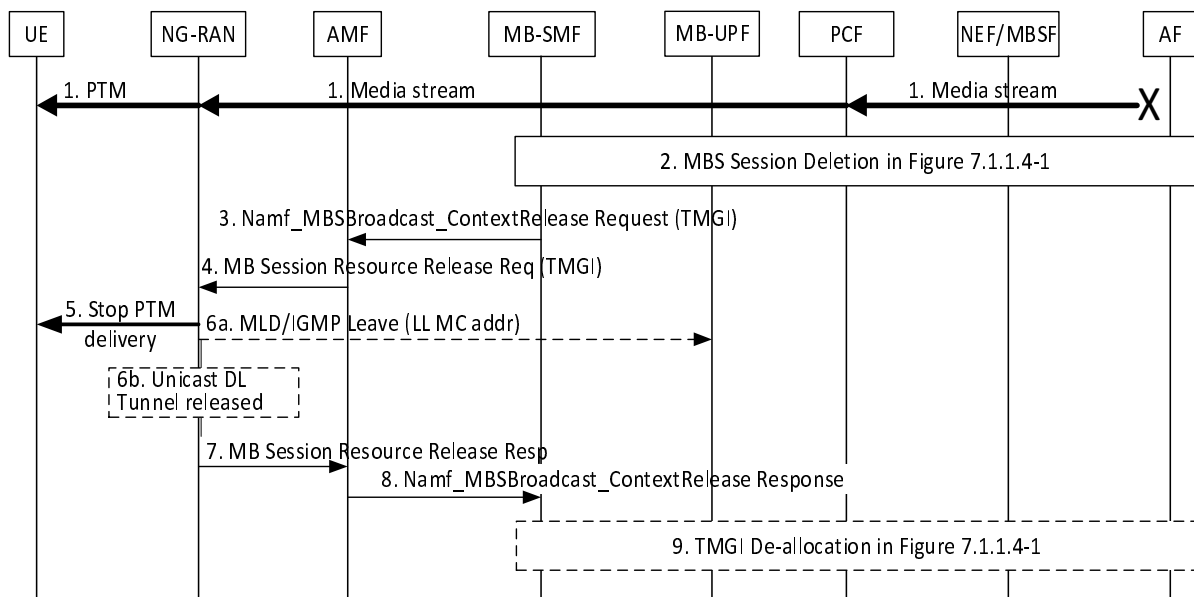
UE NG-RAN AMF MB-SMF MB-UPF PCF NEF/MBSF AF

1. PTM

1. Media stream

1. Media stream

X

2. MBS Session Deletion in Figure 7.1.1.4-1

3. Namf_MBSBroadcast_ContextRelease Request (TMGI)

4. MB Session Resource Release Req (TMGI)

5. Stop PTM delivery

6a. MLD/IGMP Leave (LL MC addr)

6b. Unicast DL Tunnel released

7. MB Session Resource Release Resp

8. Namf_MBSBroadcast_ContextRelease Response

9. TMGI De-allocation in Figure 7.1.1.4-1